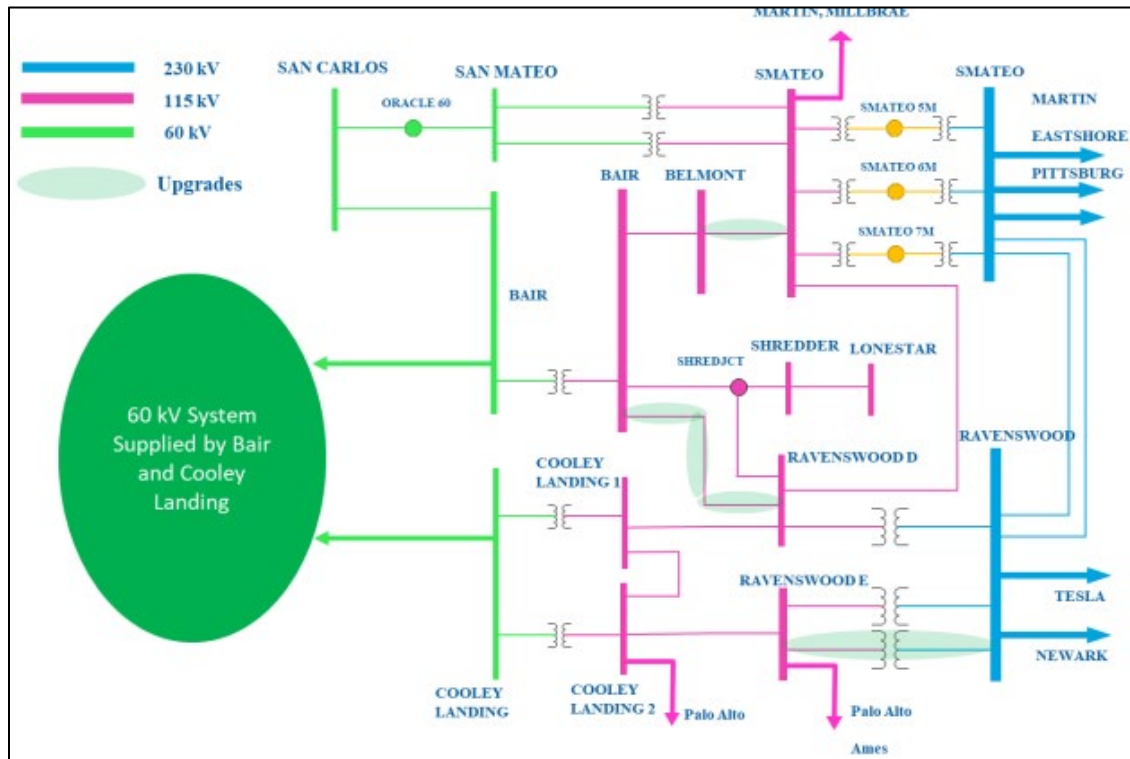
230 kV
115 kV
60 kV
Upgrades

SAN CARLOS
SAN MATEO
ORACLE 60
MARTIN, MILLBRAE
SMATEO
SMATEO
MARTIN
SMATEO 5M
EASTSHORE
SMATEO 6M
PITTSBURG
SMATEO 7M
BAIR
BELMONT
BAIR
60 kV System Supplied by Bair and Cooley Landing
SHREDJCT
SHREDDER
LONESTAR
RAVENSWOOD
RAVENSWOOD D
COOLEY LANDING 1
RAVENSWOOD E
TESLA
NEWARK
COOLEY LANDING
COOLEY LANDING 2
Palo Alto
Palo Alto
Ames